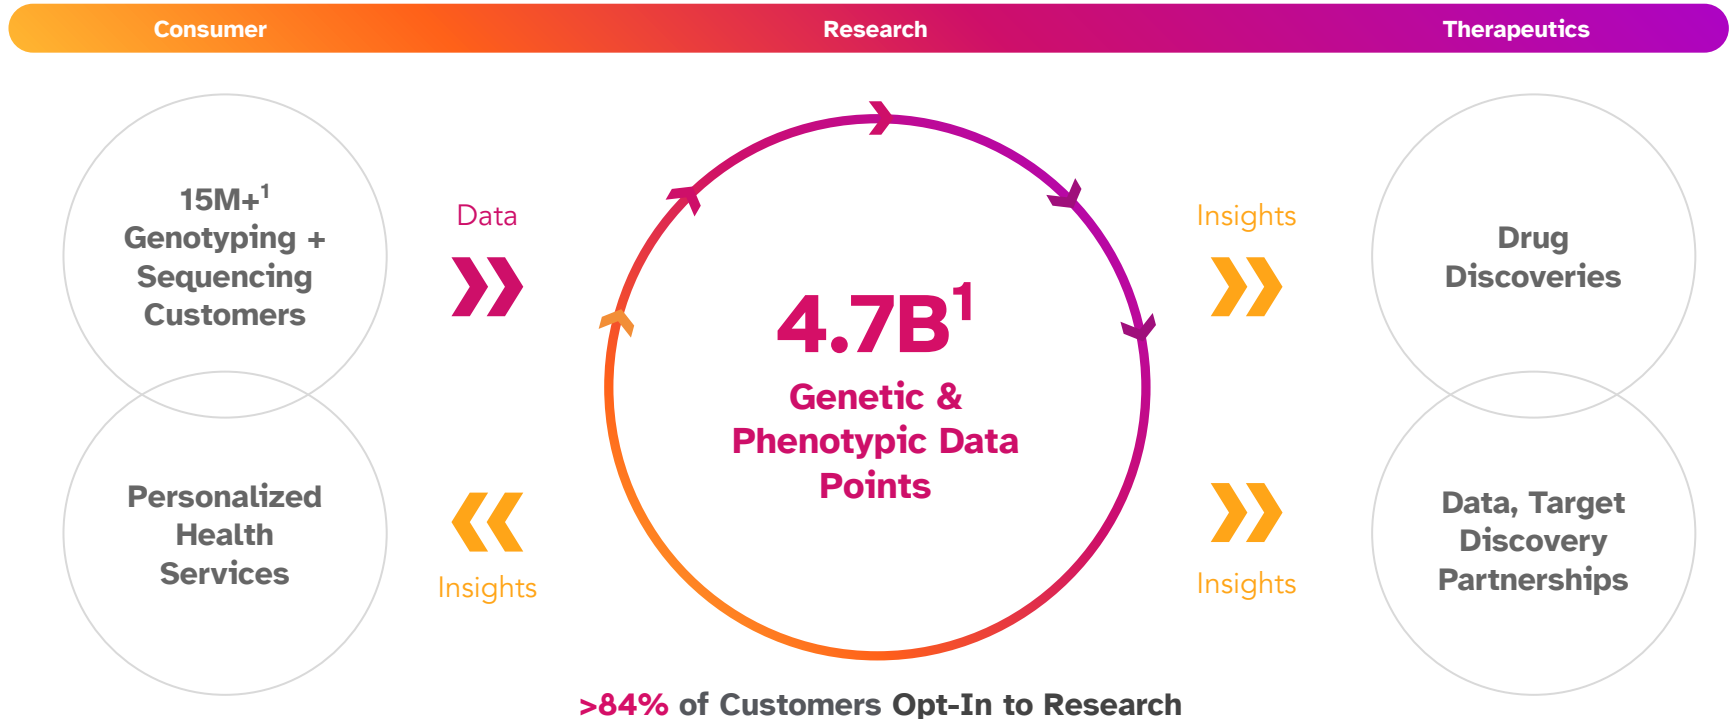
Consumer Research Therapeutics

15M+$^1$ Genotyping + Sequencing Customers

Personalized Health Services

Data

Insights

4.7B$^1$

Genetic & Phenotypic Data Points

Insights

Insights

Drug Discoveries

Data, Target Discovery Partnerships

>84% of Customers Opt-In to Research